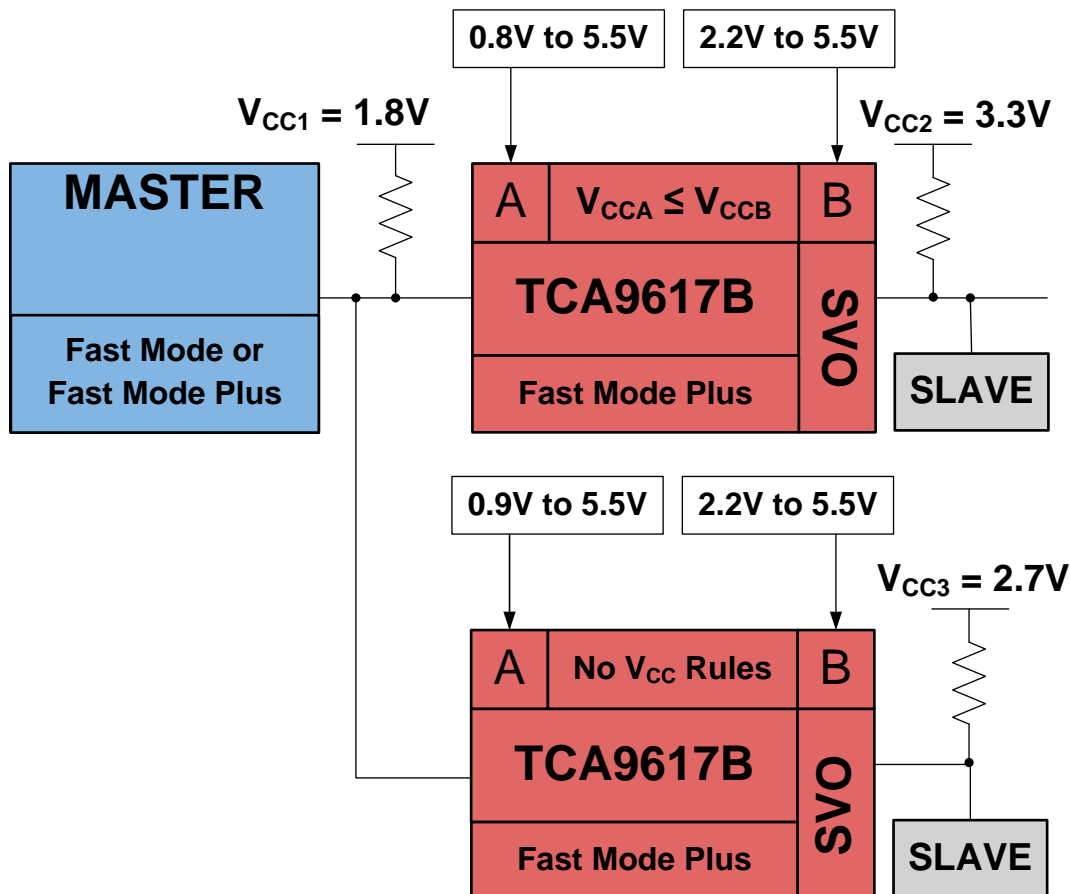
0.8V to 5.5V

2.2V to 5.5V

$V_{CC1}$ = 1.8V

$V_{CC2}$ = 3.3V

MASTER

Fast Mode or Fast Mode Plus

A

$V_{CCA} \leq V_{CCB}$

B

TCA9617B

SVO

Fast Mode Plus

SLAVE

0.9V to 5.5V

2.2V to 5.5V

$V_{CC3}$ = 2.7V

A

No $V_{CC}$ Rules

B

TCA9617B

SVO

Fast Mode Plus

SLAVE